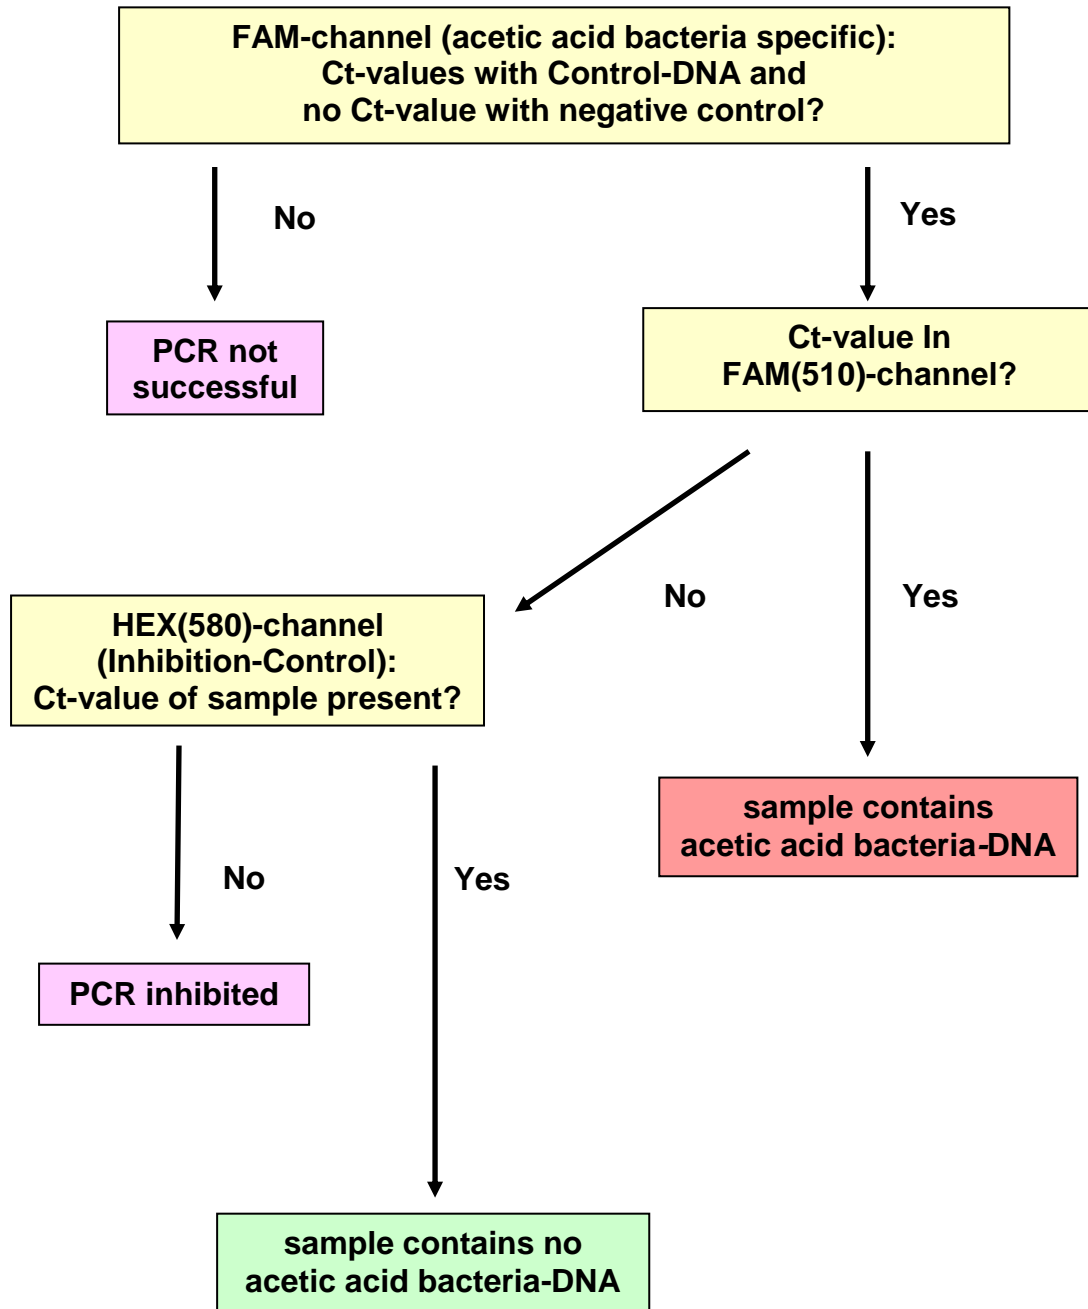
FAM-channel (acetic acid bacteria specific): Ct-values with Control-DNA and no Ct-value with negative control?

No

Yes

PCR not successful

Ct-value In FAM(510)-channel?

No

Yes

HEX(580)-channel (Inhibition-Control): Ct-value of sample present?

sample contains acetic acid bacteria-DNA

No

Yes

PCR inhibited

sample contains no acetic acid bacteria-DNA